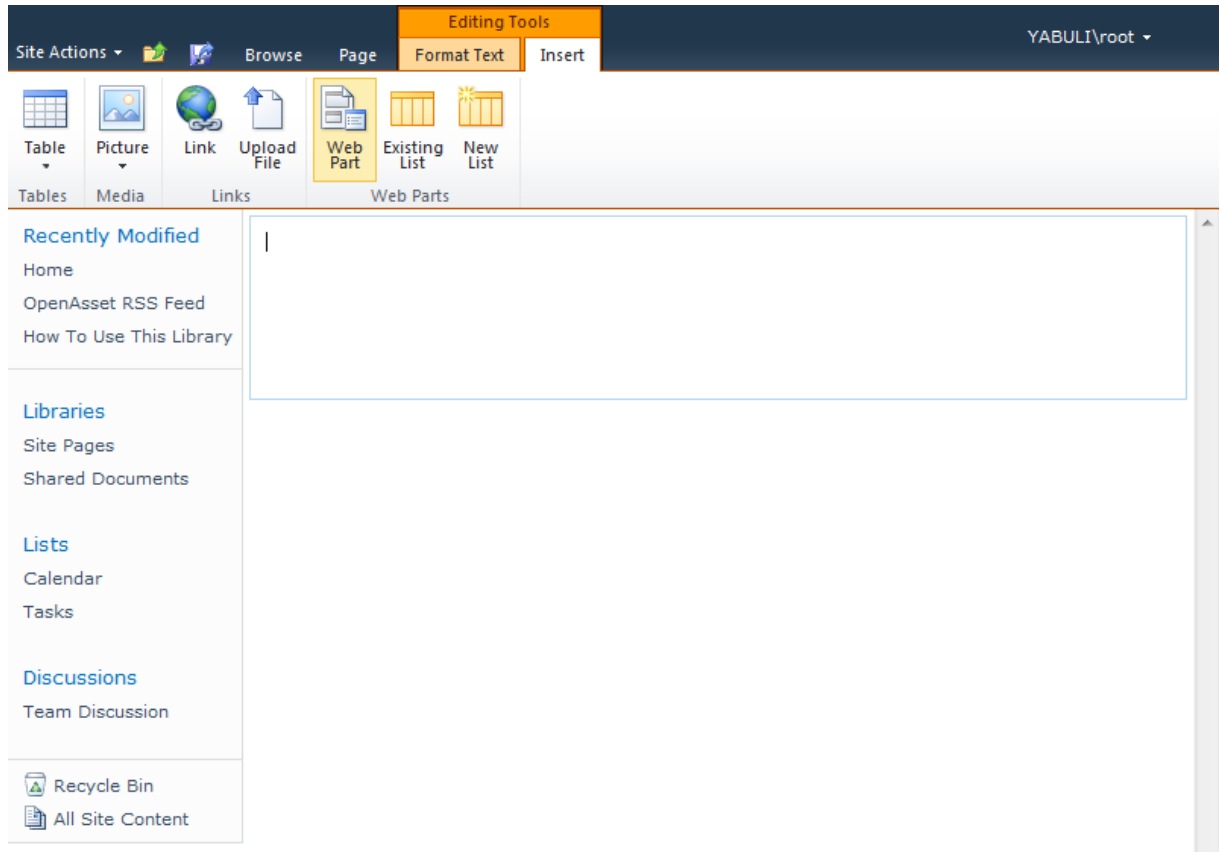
Editing Tools

Site Actions Browse Page Format Text Insert

YABULI\root

Table

Picture

Link

Upload File

Web Part

Existing List

New List

Tables Media Links Web Parts

Recently Modified

Home

OpenAsset RSS Feed

How To Use This Library

Libraries

Site Pages

Shared Documents

Lists

Calendar

Tasks

Discussions

Team Discussion

Recycle Bin

All Site Content